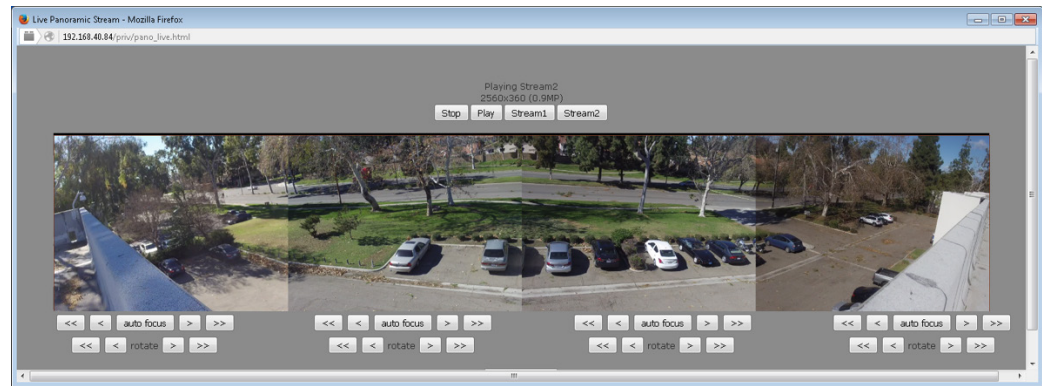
Live Panoramic Stream - Mozilla Firefox

192.168.40.84/priv/pano_live.html

Playing Stream2
2560x360 (0.9MP)

Stop Play Stream1 Stream2

<< < auto focus > >>
<< < rotate > >>

<< < auto focus > >>
<< < rotate > >>

<< < auto focus > >>
<< < rotate > >>

<< < auto focus > >>
<< < rotate > >>